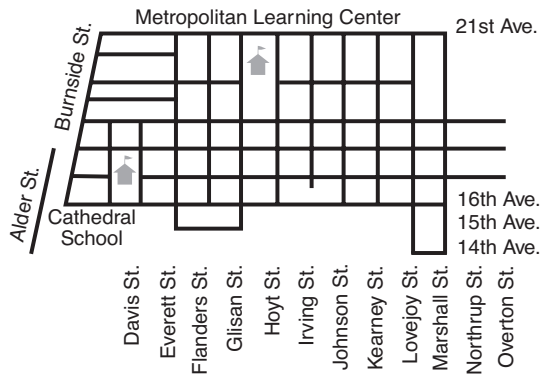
Metropolitan Learning Center

21st Ave.

Burnside St.

Alder St.

Cathedral School

16th Ave.

15th Ave.

14th Ave.

Davis St.

Everett St.

Flanders St.

Glisan St.

Hoyt St.

Irving St.

Johnson St.

Kearney St.

Lovejoy St.

Marshall St.

Northrup St.

Overton St.